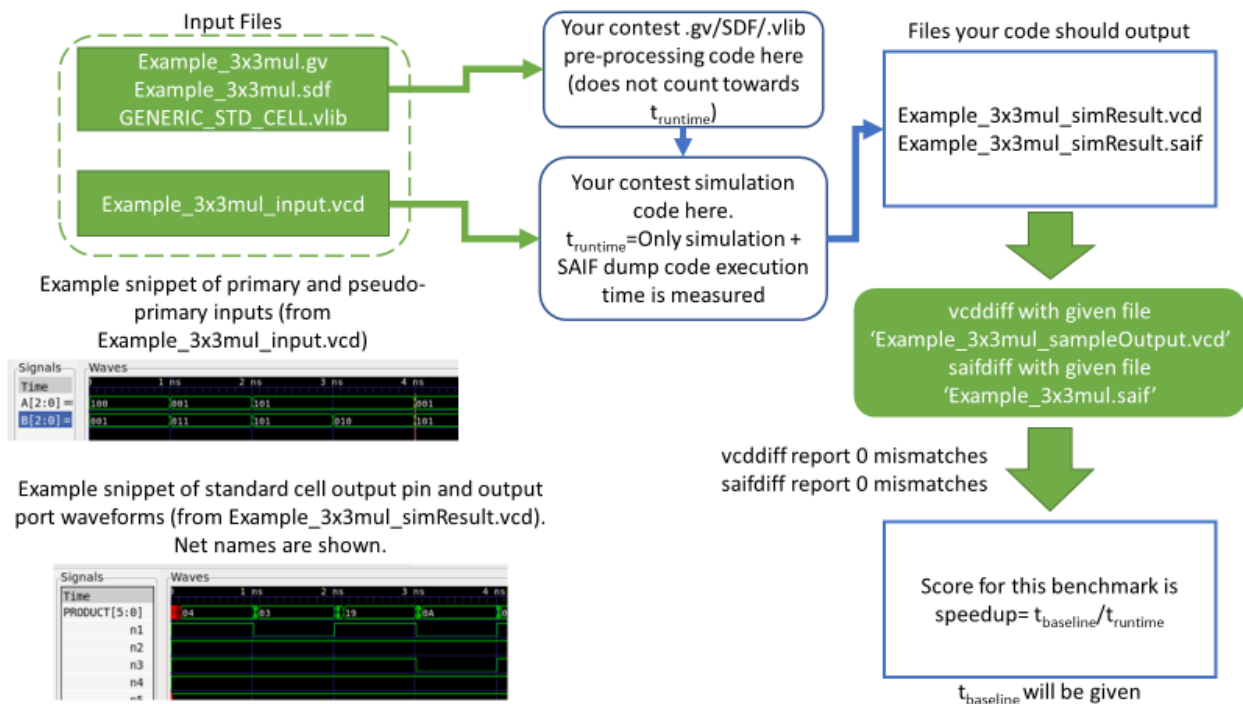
Input Files

Example_3x3mul.gv
Example_3x3mul.sdf
GENERIC_STD_CELL.vlib

Example_3x3mul_input.vcd

Your contest .gv/SDF/.vlib pre-processing code here (does not count towards $t_{runtime}$)

Your contest simulation code here. $t_{runtime}$=Only simulation + SAIF dump code execution time is measured

Files your code should output

Example_3x3mul_simResult.vcd
Example_3x3mul_simResult.saif

Example snippet of primary and pseudo-primary inputs (from Example_3x3mul_input.vcd)

Signals
Waves
Time
0
1 ns
2 ns
3 ns
4 ns
A[2:0] =
B[2:0] =
100
001
101
001
001
011
101
010
101

vcddiff with given file 'Example_3x3mul_sampleOutput.vcd'
saifdiff with given file 'Example_3x3mul.saif'

vcddiff report 0 mismatches
saifdiff report 0 mismatches

Example snippet of standard cell output pin and output port waveforms (from Example_3x3mul_simResult.vcd). Net names are shown.

Signals
Waves
Time
0
1 ns
2 ns
3 ns
4 ns
PRODUCT[5:0]
04
03
19
0A
n1
n2
n3
n4
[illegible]

Score for this benchmark is speedup= $t_{baseline}$/$t_{runtime}$

$t_{baseline}$ will be given